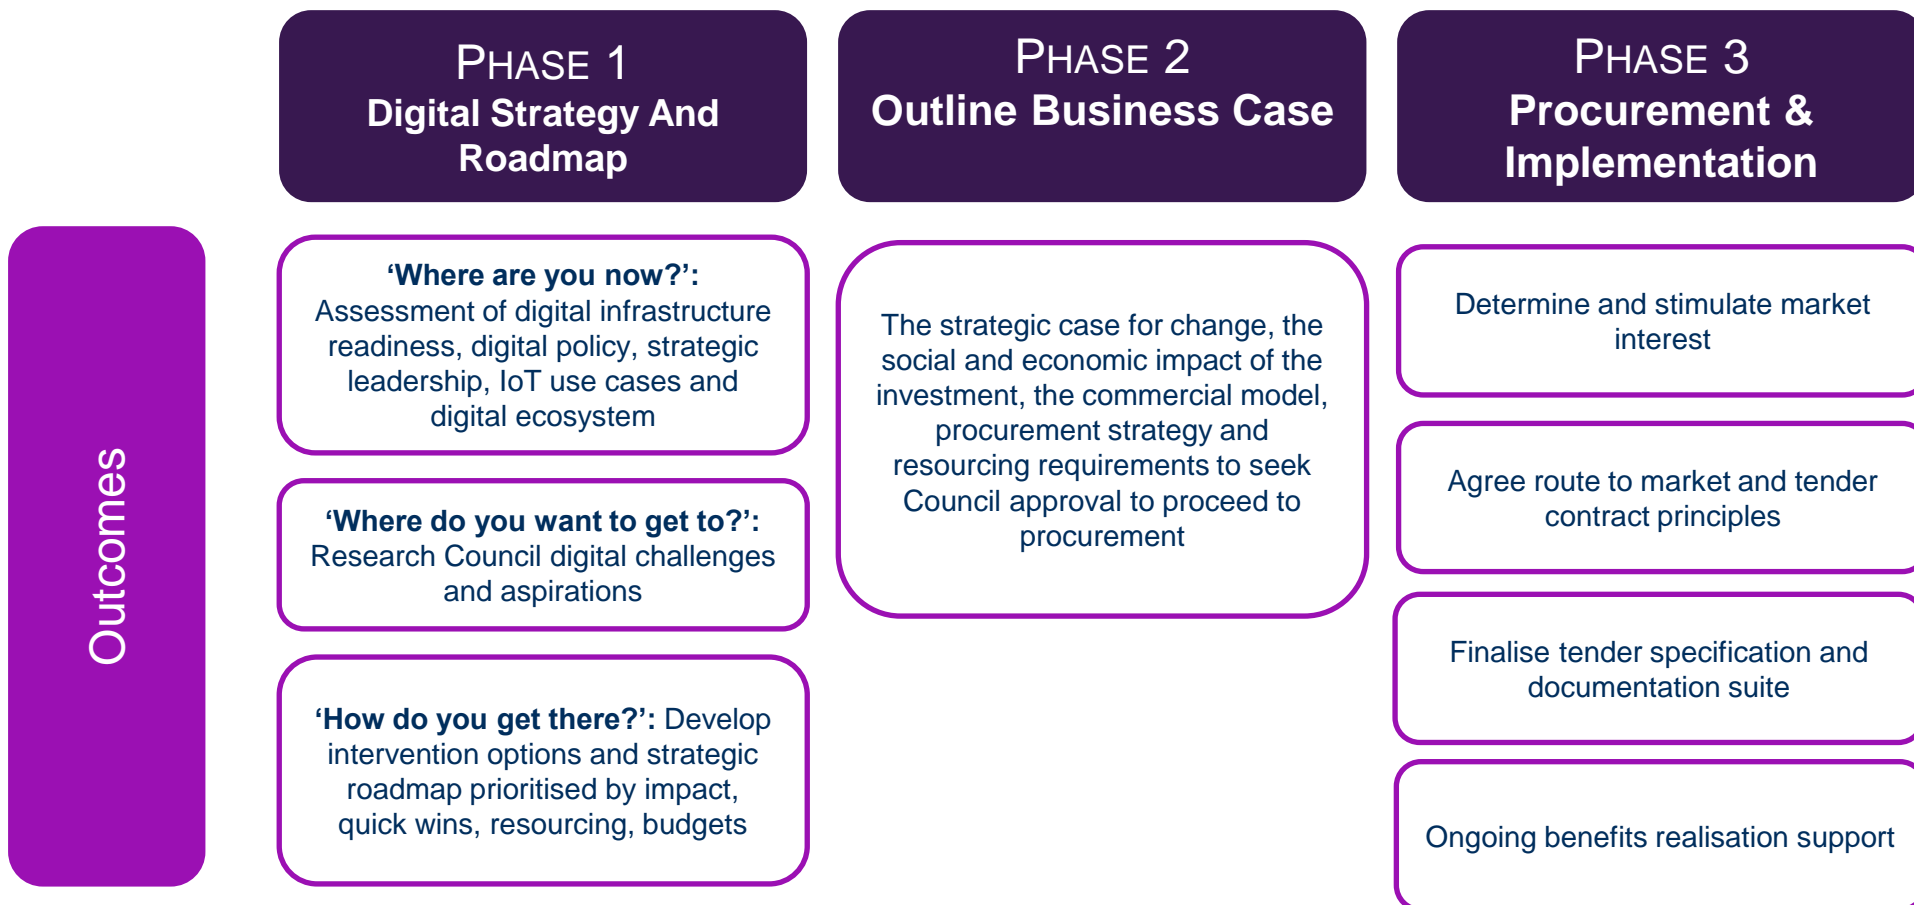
Outcomes

PHASE 1
Digital Strategy And Roadmap

'Where are you now?': Assessment of digital infrastructure readiness, digital policy, strategic leadership, IoT use cases and digital ecosystem

'Where do you want to get to?': Research Council digital challenges and aspirations

'How do you get there?': Develop intervention options and strategic roadmap prioritised by impact, quick wins, resourcing, budgets

PHASE 2
Outline Business Case

The strategic case for change, the social and economic impact of the investment, the commercial model, procurement strategy and resourcing requirements to seek Council approval to proceed to procurement

PHASE 3
Procurement & Implementation

Determine and stimulate market interest

Agree route to market and tender contract principles

Finalise tender specification and documentation suite

Ongoing benefits realisation support